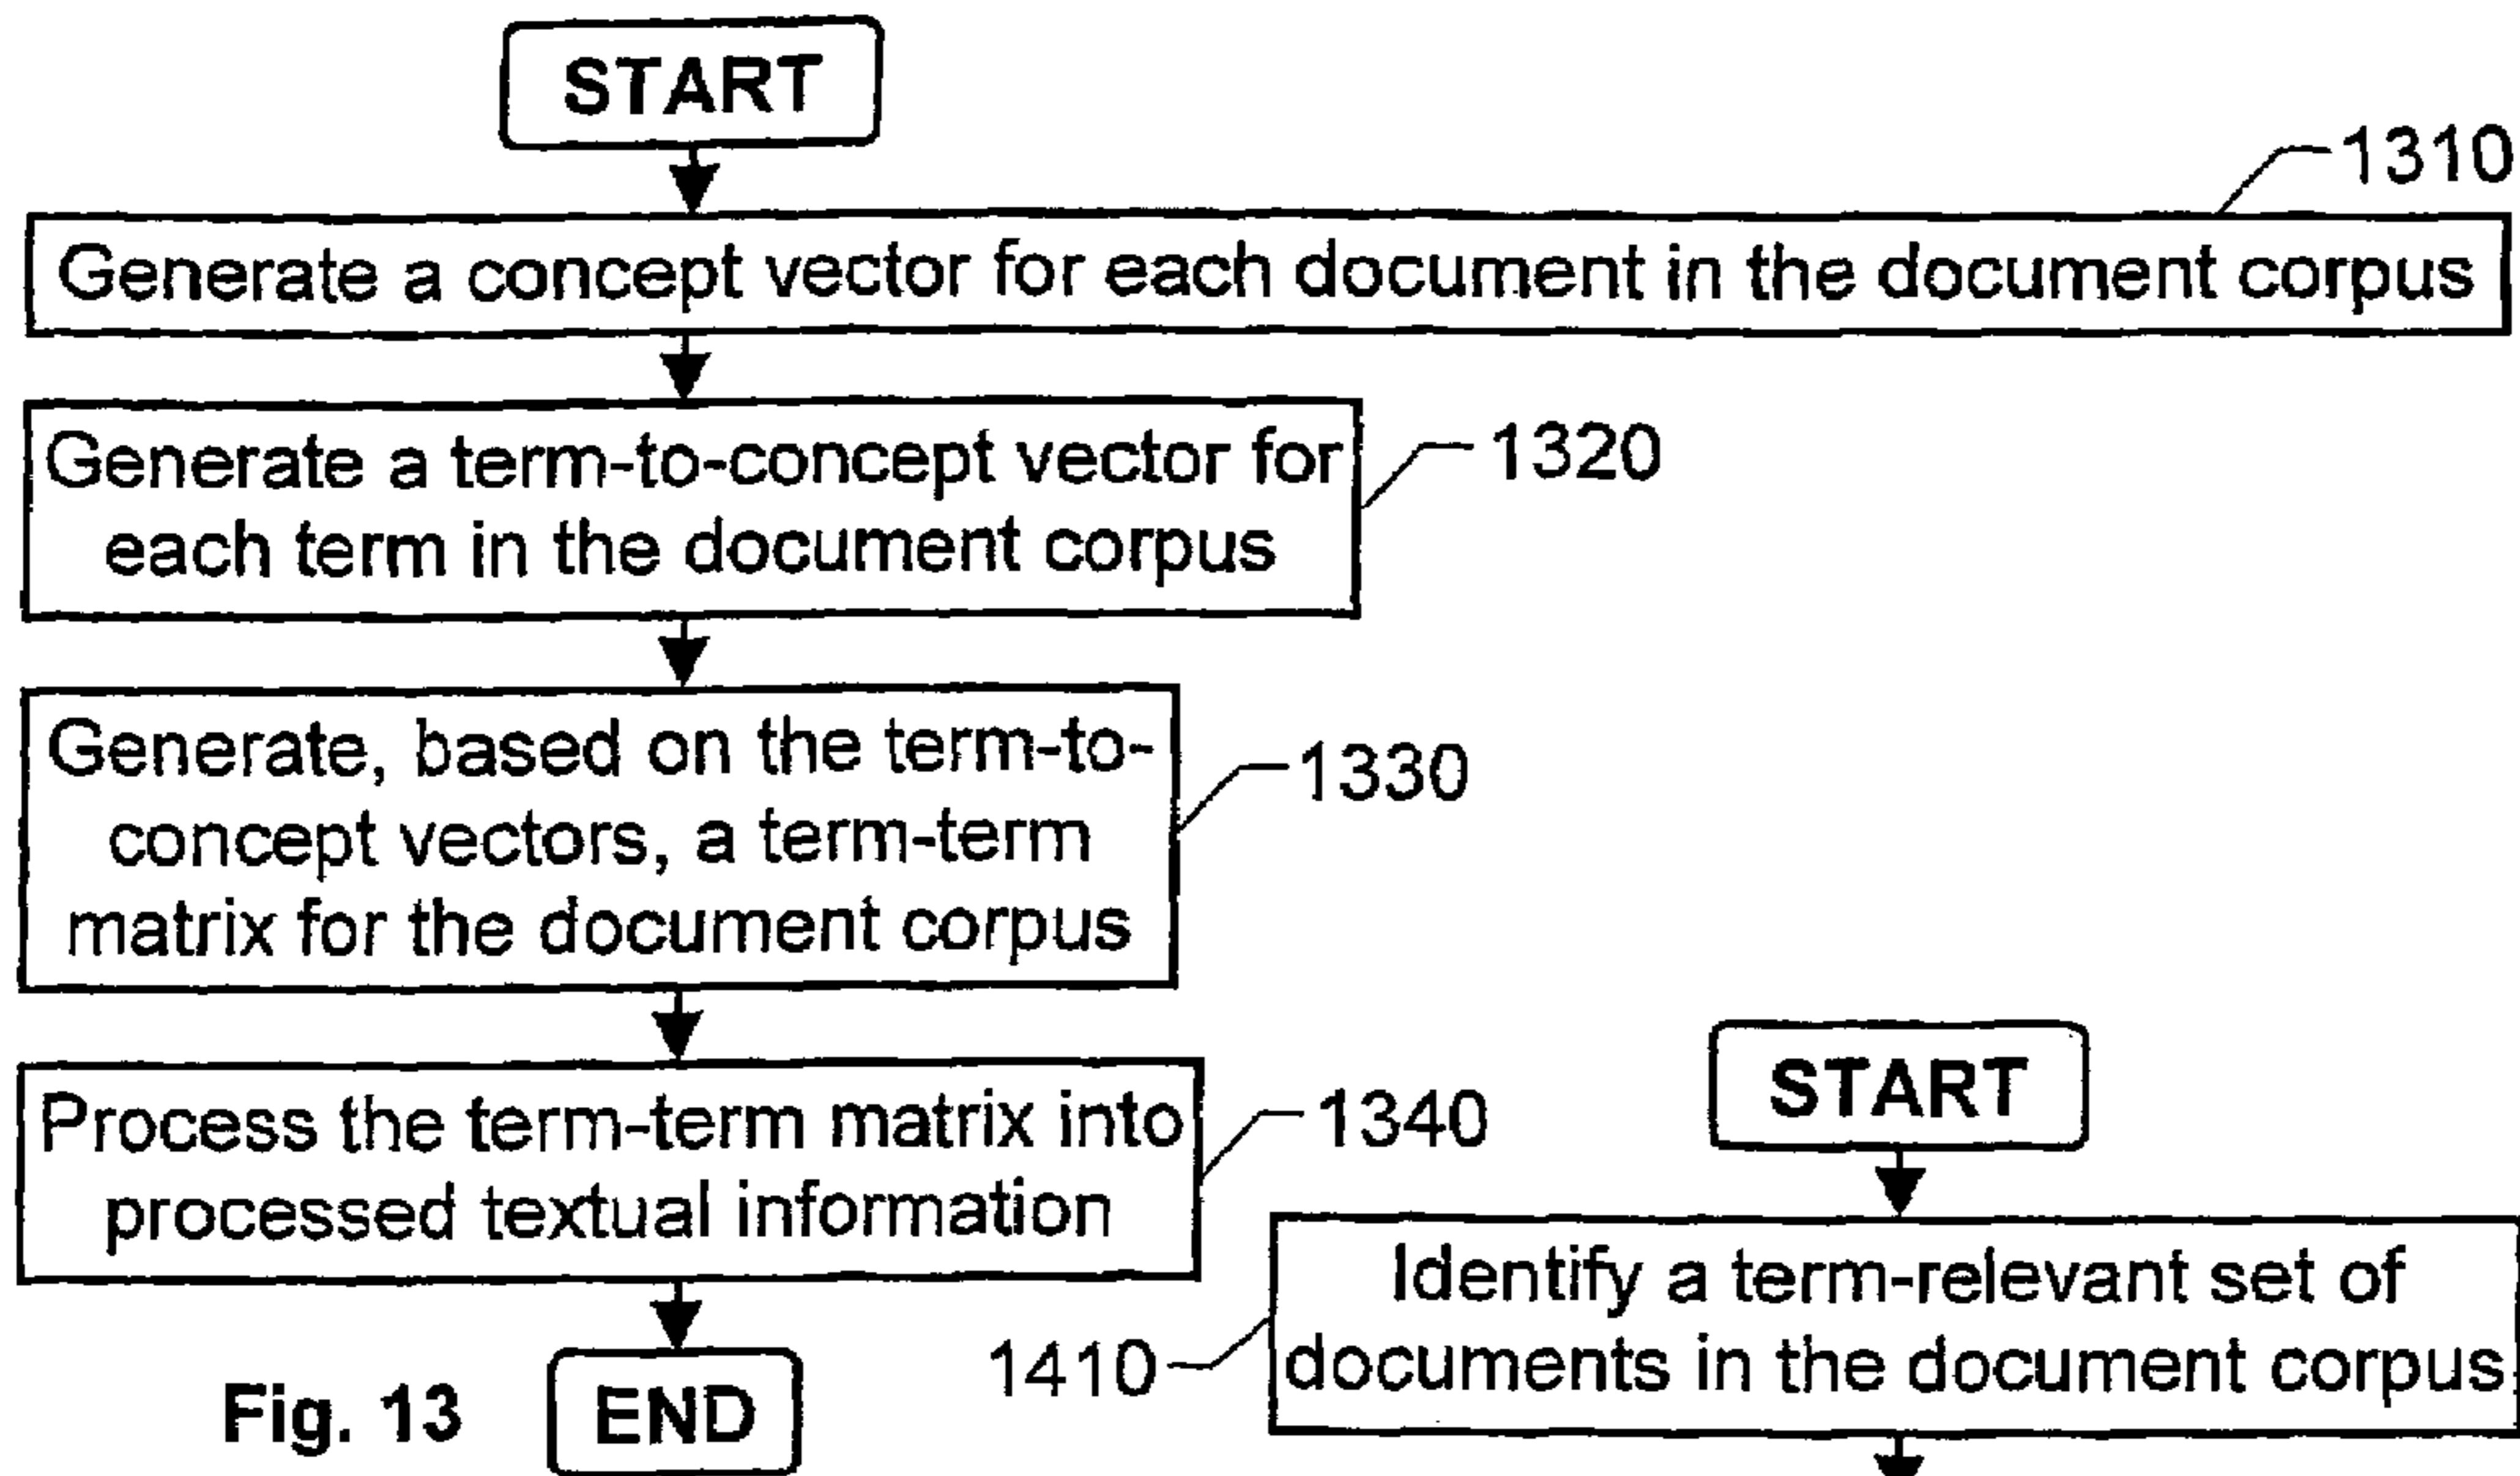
START

1310

Generate a concept vector for each document in the document corpus

Generate a term-to-concept vector for each term in the document corpus

1320

Generate, based on the term-to-concept vectors, a term-term matrix for the document corpus

1330

Process the term-term matrix into processed textual information

1340

END

Fig. 13

START

1410

Identify a term-relevant set of documents in the document corpus